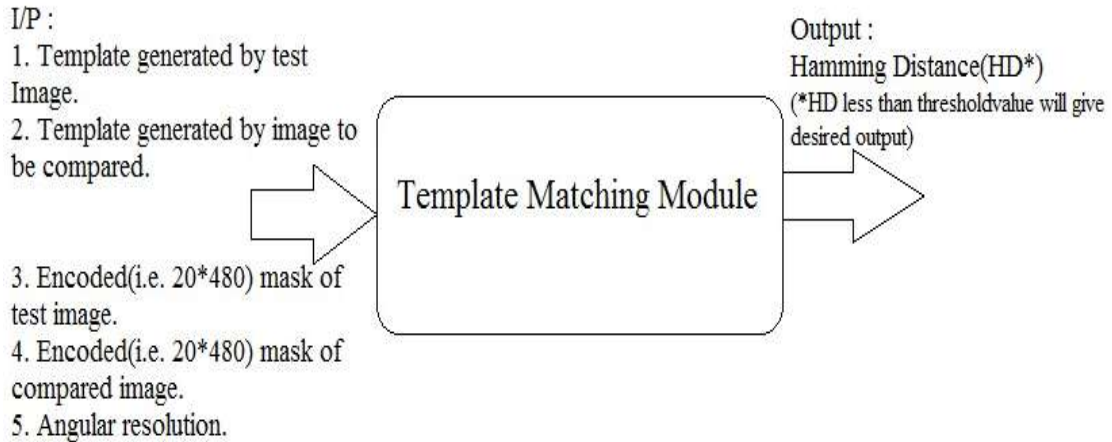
I/P :
1. Template generated by test Image.
2. Template generated by image to be compared.

3. Encoded(i.e. 20*480) mask of test image.
4. Encoded(i.e. 20*480) mask of compared image.
5. Angular resolution.

Template Matching Module

Output :
Hamming Distance(HD*)
(*HD less than thresholdvalue will give desired output)